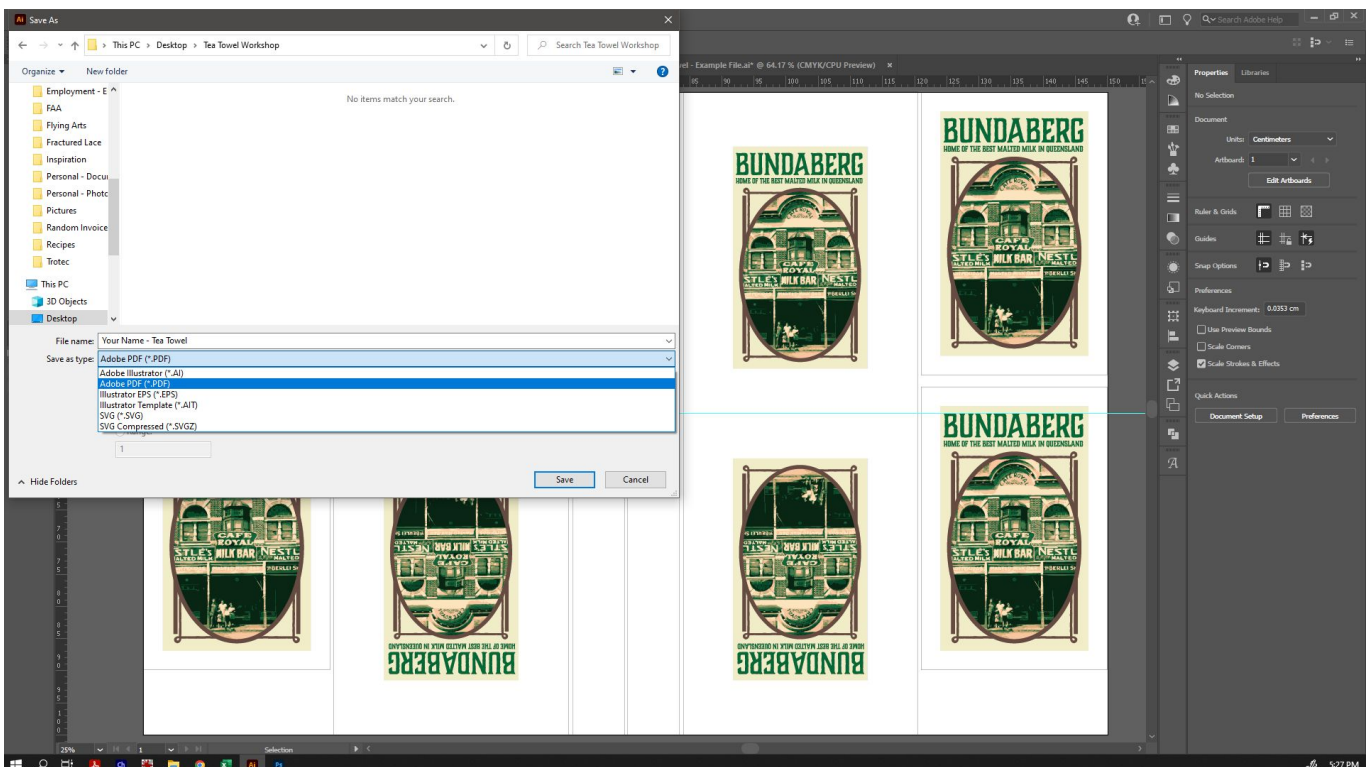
Ai Save As

This PC > Desktop > Tea Towel Workshop

Search Tea Towel Workshop

Organize ▾ New folder

Employment - E
FAA
Flying Arts
Fractured Lace
Inspiration
Personal - Docu
Personal - Photo
Pictures
Random Invoice
Recipes
Trotec
This PC
3D Objects
Desktop

No items match your search.

File name: Your Name - Tea Towel
Save as type: Adobe PDF (*.PDF)

Adobe Illustrator (*.AI)
Adobe PDF (*.PDF)
Illustrator EPS (*.EPS)
Illustrator Template (*.AIT)
SVG (*.SVG)
SVG Compressed (*.SVGZ)

1

Hide Folders

Save Cancel

Search Adobe Help

el - Example File.ai* @ 64.17 % (CMYK/CPU Preview) ×

BUNDABERG
HOME OF THE BEST MALTED MILK IN QUEENSLAND
CAFE ROYAL
STLE'S MILK BAR NESTL
MALTED MILK MALTED
BUNDABERG
HOME OF THE BEST MALTED MILK IN QUEENSLAND

Properties Libraries
No Selection
Document
Units: Centimeters
Artboard: 1
Edit Artboards
Ruler & Grids
Guides
Snap Options
Preferences
Keyboard Increment: 0.0353 cm
Use Preview Bounds
Scale Corners
Scale Strokes & Effects
Quick Actions
Document Setup
Preferences

25%
1
Selection

5:27 PM